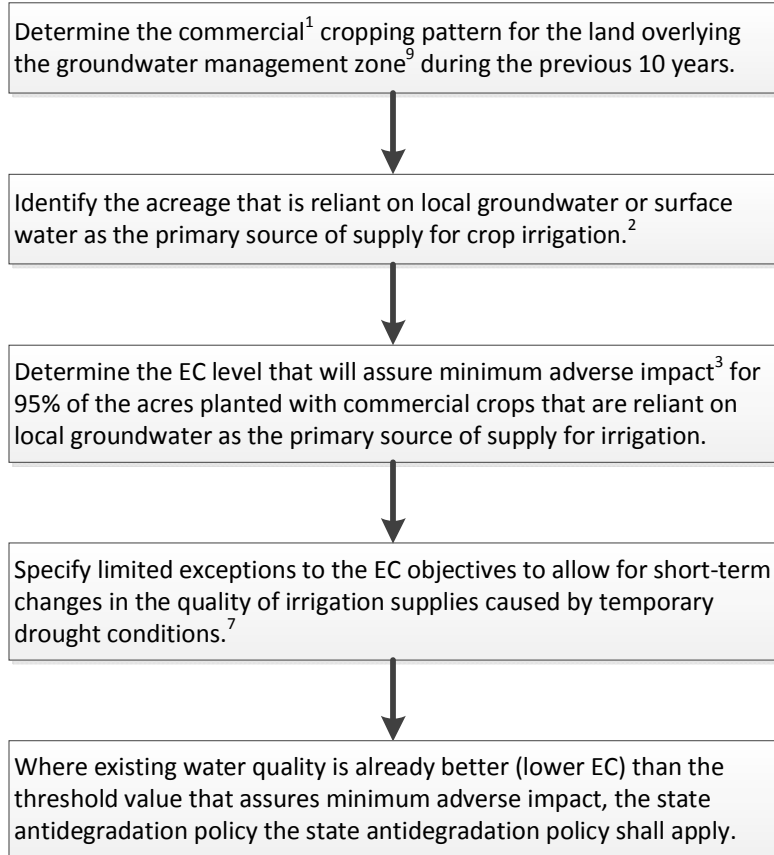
Determine the commercial$^1$ cropping pattern for the land overlying the groundwater management zone$^9$ during the previous 10 years.

Identify the acreage that is reliant on local groundwater or surface water as the primary source of supply for crop irrigation.$^2$

Determine the EC level that will assure minimum adverse impact$^3$ for 95% of the acres planted with commercial crops that are reliant on local groundwater as the primary source of supply for irrigation.

Specify limited exceptions to the EC objectives to allow for short-term changes in the quality of irrigation supplies caused by temporary drought conditions.$^7$

Where existing water quality is already better (lower EC) than the threshold value that assures minimum adverse impact, the state antidegradation policy the state antidegradation policy shall apply.